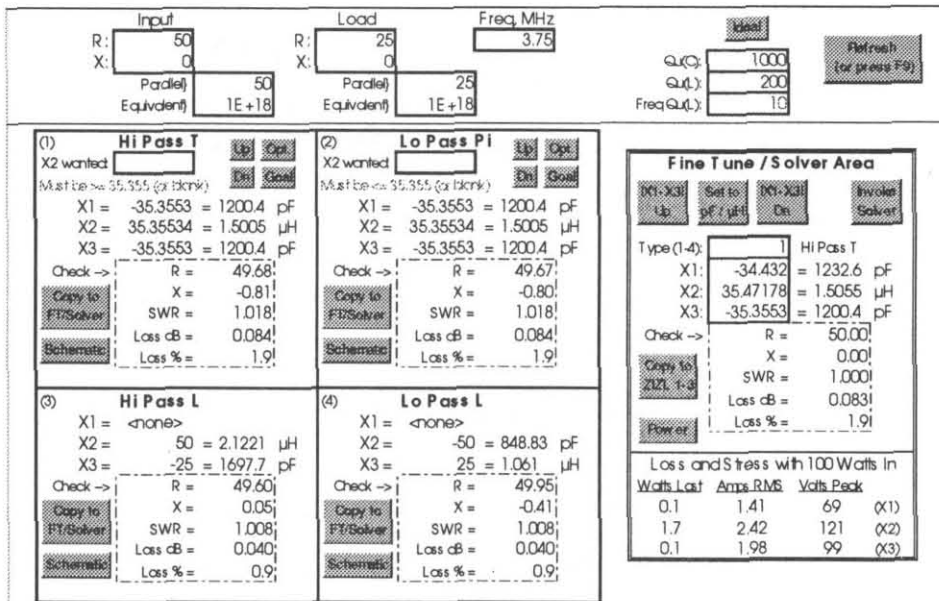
Input
R: 50
X: 0
Parallel) 50
Equivalent) 1E+18

Load
R: 25
X: 0
Parallel) 25
Equivalent) 1E+18

Freq, MHz
3.75

Ideal
Qu(C): 1000
Qu(L): 200
Freq Qu(L): 10

Refresh (or press F9)

(1) Hi Pass T
X2 wanted
Up Opt.
Dn Goal
Must be >= 35.355 (or blank)
X1 = -35.3553 = 1200.4 pF
X2 = 35.35534 = 1.5005 µH
X3 = -35.3553 = 1200.4 pF
Check -> R = 49.68
X = -0.81
Copy to FT/Solver
SWR = 1.018
Loss dB = 0.084
Schematic
Loss % = 1.9

(2) Lo Pass Pi
X2 wanted
Up Opt.
Dn Goal
Must be <= 35.355 (or blank)
X1 = -35.3553 = 1200.4 pF
X2 = 35.35534 = 1.5005 µH
X3 = -35.3553 = 1200.4 pF
Check -> R = 49.67
X = -0.80
Copy to FT/Solver
SWR = 1.018
Loss dB = 0.084
Schematic
Loss % = 1.9

(3) Hi Pass L
X1 = <none>
X2 = 50 = 2.1221 µH
X3 = -25 = 1697.7 pF
Check -> R = 49.60
X = 0.05
Copy to FT/Solver
SWR = 1.008
Loss dB = 0.040
Schematic
Loss % = 0.9

(4) Lo Pass L
X1 = <none>
X2 = -50 = 848.83 pF
X3 = 25 = 1.061 µH
Check -> R = 49.95
X = -0.41
Copy to FT/Solver
SWR = 1.008
Loss dB = 0.040
Schematic
Loss % = 0.9

Fine Tune / Solver Area
|X1-X3| Up
Set to pF / µH
|X1-X3| Dn
Invoke Solver
Type (1-4): 1 Hi Pass T
X1: -34.432 = 1232.6 pF
X2: 35.47178 = 1.5055 µH
X3: -35.3553 = 1200.4 pF
Check -> R = 50.00
X = 0.00
Copy to 2,3,1, 1-4
SWR = 1.000
Loss dB = 0.083
Power
Loss % = 1.9

Loss and Stress with 100 Watts In

| Watts Lost | Amps RMS | Volts Peak | |
|---|---|---|---|
| 0.1 | 1.41 | 69 | (X1) |
| 1.7 | 2.42 | 121 | (X2) |
| 0.1 | 1.98 | 99 | (X3) |